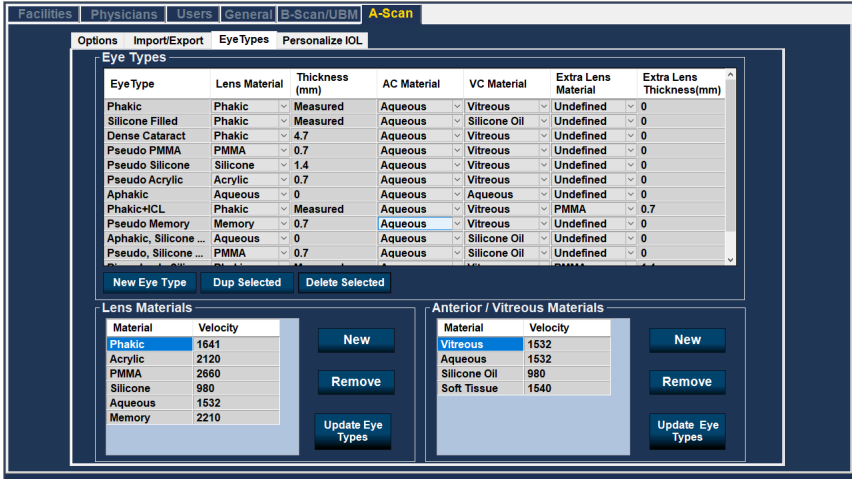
Facilities Physicians Users General B-Scan/UBM A-Scan

Options Import/Export EyeTypes Personalize IOL

Eye Types

| EyeType | Lens Material | Thickness (mm) | AC Material | VC Material | Extra Lens Material | Extra Lens Thickness(mm) |
|---|---|---|---|---|---|---|
| Phakic | Phakic | Measured | Aqueous | Vitreous | Undefined | 0 |
| Silicone Filled | Phakic | Measured | Aqueous | Silicone Oil | Undefined | 0 |
| Dense Cataract | Phakic | 4.7 | Aqueous | Vitreous | Undefined | 0 |
| Pseudo PMMA | PMMA | 0.7 | Aqueous | Vitreous | Undefined | 0 |
| Pseudo Silicone | Silicone | 1.4 | Aqueous | Vitreous | Undefined | 0 |
| Pseudo Acrylic | Acrylic | 0.7 | Aqueous | Vitreous | Undefined | 0 |
| Aphakic | Aqueous | 0 | Aqueous | Aqueous | Undefined | 0 |
| Phakic+ICL | Phakic | Measured | Aqueous | Vitreous | PMMA | 0.7 |
| Pseudo Memory | Memory | 0.7 | Aqueous | Vitreous | Undefined | 0 |
| Aphakic, Silicone ... | Aqueous | 0 | Aqueous | Silicone Oil | Undefined | 0 |
| Pseudo, Silicone ... | PMMA | 0.7 | Aqueous | Silicone Oil | Undefined | 0 |
| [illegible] | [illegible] | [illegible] | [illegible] | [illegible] | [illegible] | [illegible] |

New Eye Type Dup Selected Delete Selected

Lens Materials

| Material | Velocity |
|---|---|
| Phakic | 1641 |
| Acrylic | 2120 |
| PMMA | 2660 |
| Silicone | 980 |
| Aqueous | 1532 |
| Memory | 2210 |

New
Remove
Update Eye Types

Anterior / Vitreous Materials

| Material | Velocity |
|---|---|
| Vitreous | 1532 |
| Aqueous | 1532 |
| Silicone Oil | 980 |
| Soft Tissue | 1540 |

New
Remove
Update Eye Types